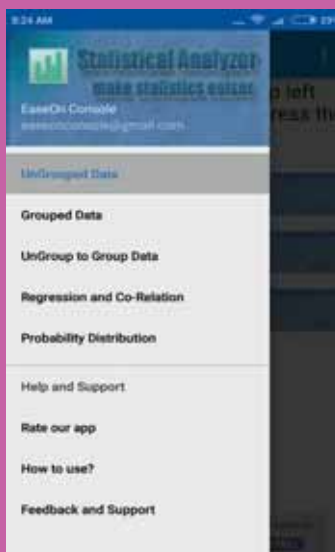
8:24 AM

Statistical Analyzer
make statistics easier

EaseOn Console
easeonconsole@gmail.com

o left
ress th

UnGrouped Data

Grouped Data

UnGroup to Group Data

Regression and Co-Relation

Probability Distribution

Help and Support

Rate our app

How to use?

Feedback and Support